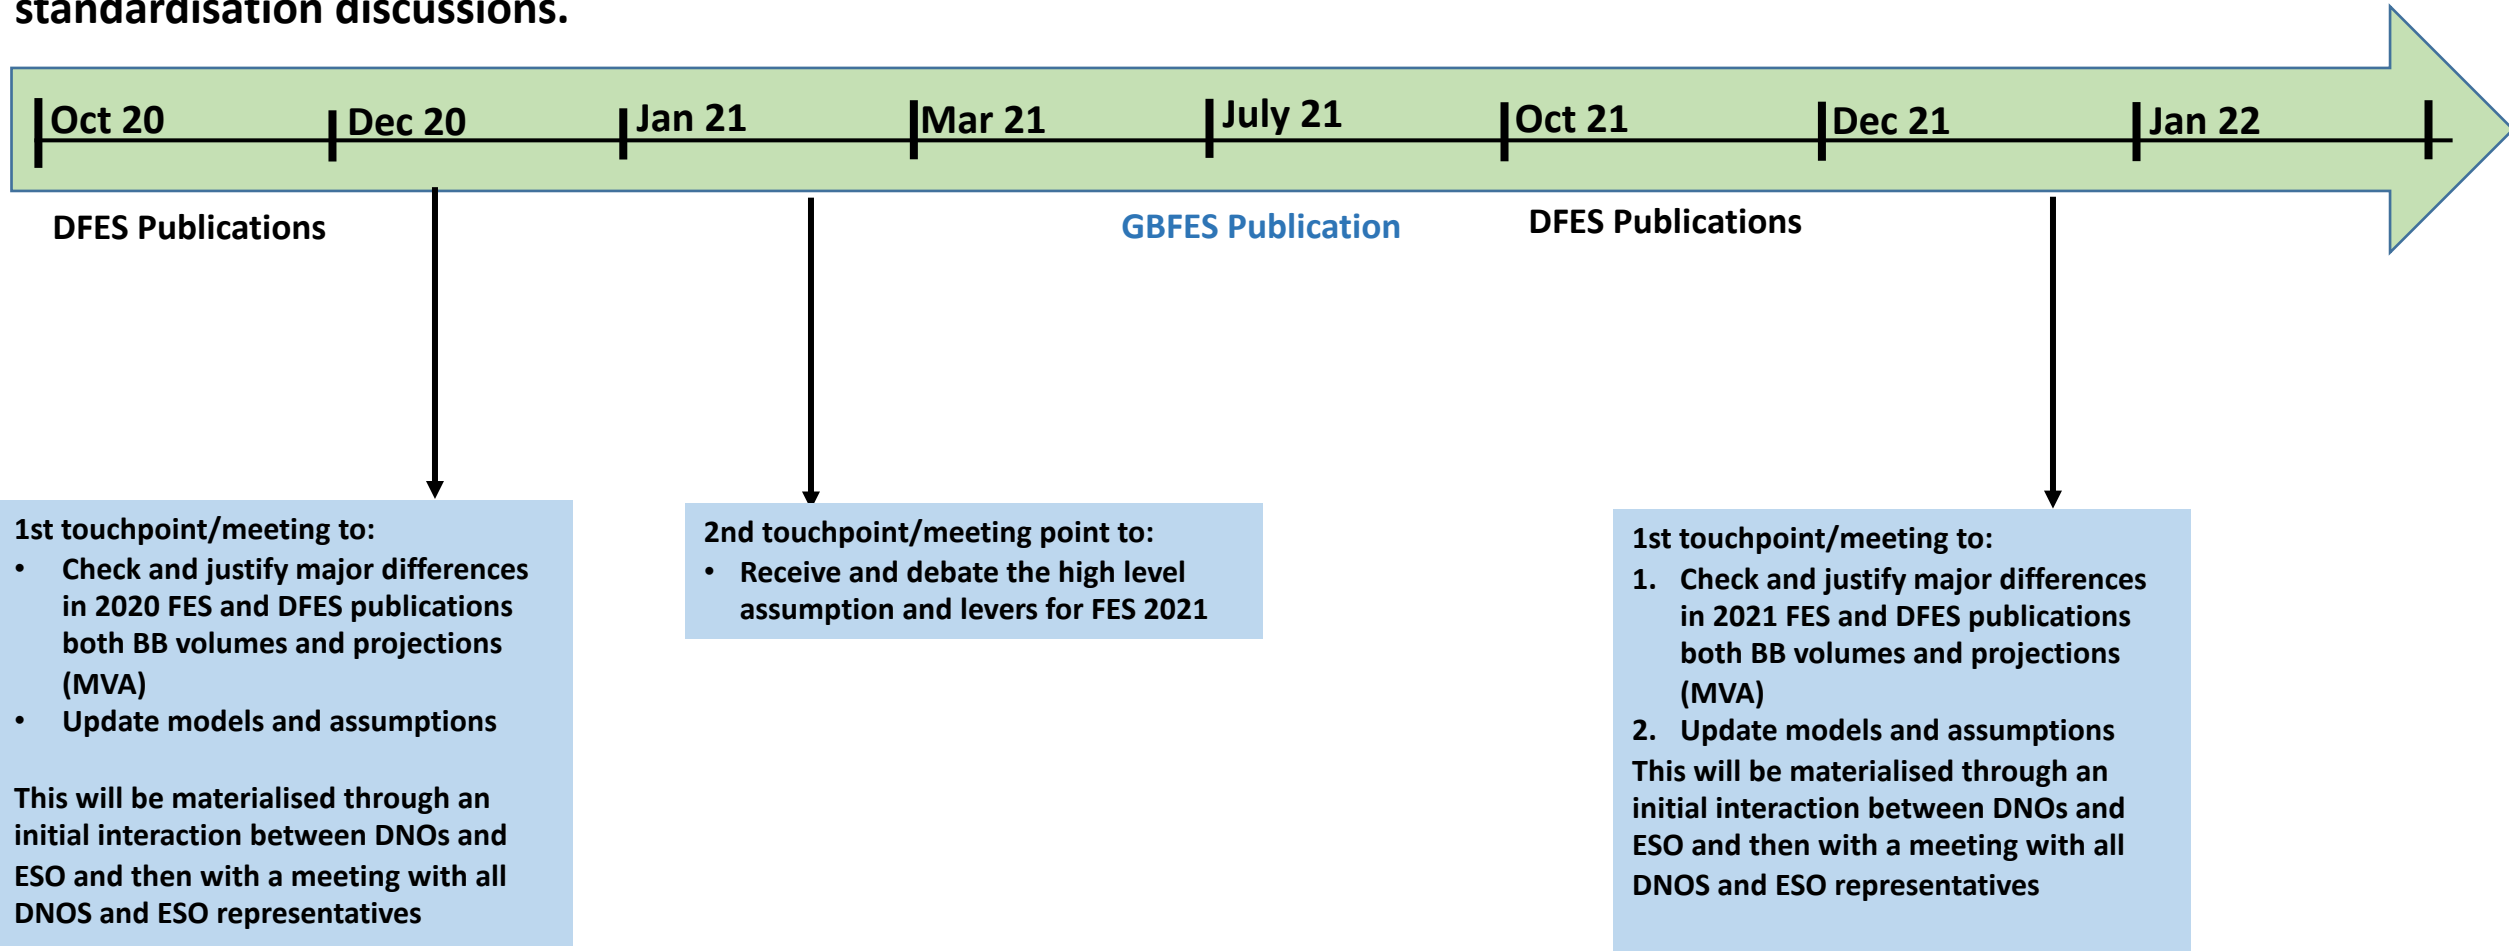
standardisation discussions.

Oct 20 Dec 20 Jan 21 Mar 21 July 21 Oct 21 Dec 21 Jan 22

DFES Publications

GBFES Publication

DFES Publications

1st touchpoint/meeting to:
• Check and justify major differences in 2020 FES and DFES publications both BB volumes and projections (MVA)
• Update models and assumptions

This will be materialised through an initial interaction between DNOs and ESO and then with a meeting with all DNOS and ESO representatives

2nd touchpoint/meeting point to:
• Receive and debate the high level assumption and levers for FES 2021

1st touchpoint/meeting to:
1. Check and justify major differences in 2021 FES and DFES publications both BB volumes and projections (MVA)
2. Update models and assumptions
This will be materialised through an initial interaction between DNOs and ESO and then with a meeting with all DNOS and ESO representatives